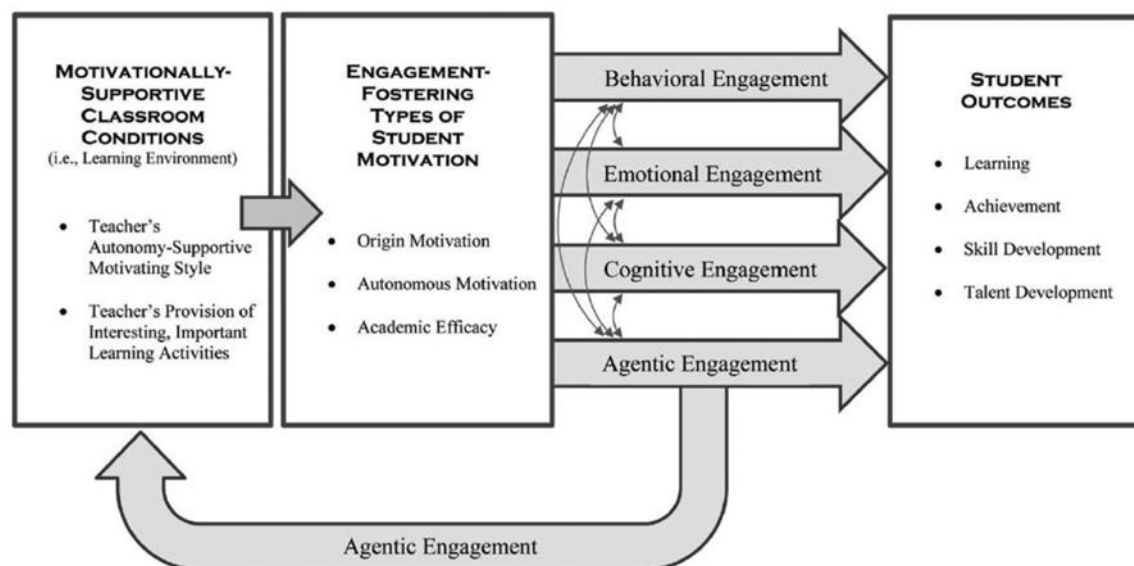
MOTIVATIONALLY-SUPPORTIVE CLASSROOM CONDITIONS
(i.e., Learning Environment)

- Teacher's Autonomy-Supportive Motivating Style
- Teacher's Provision of Interesting, Important Learning Activities

ENGAGEMENT-FOSTERING TYPES OF STUDENT MOTIVATION

- Origin Motivation
- Autonomous Motivation
- Academic Efficacy

Behavioral Engagement

Emotional Engagement

Cognitive Engagement

Agentic Engagement

STUDENT OUTCOMES

- Learning
- Achievement
- Skill Development
- Talent Development

Agentic Engagement